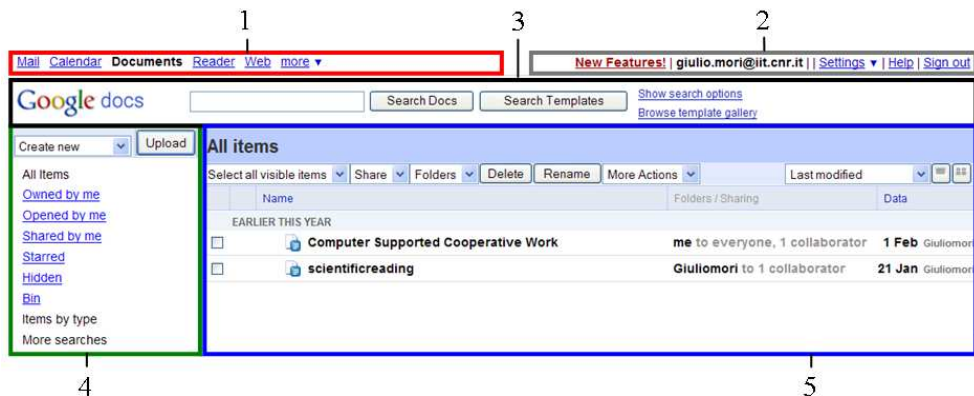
1 3 2

Mail Calendar Documents Reader Web more ▾

New Features! | giulio.mori@iit.cnr.it | | Settings ▾ | Help | Sign out

Google docs

Search Docs Search Templates Show search options Browse template gallery

Create new Upload

All items
Owned by me
Opened by me
Shared by me
Starred
Hidden
Bin
Items by type
More searches

All items

Select all visible items Share Folders Delete Rename More Actions Last modified

| | Name | Folders / Sharing | Data |
|---|---|---|---|
| | EARLIER THIS YEAR | | |
| ☐ | Computer Supported Cooperative Work | me to everyone, 1 collaborator | 1 Feb Giuliomori |
| ☐ | scientificreading | Giuliomori to 1 collaborator | 21 Jan Giuliomori |

4 5